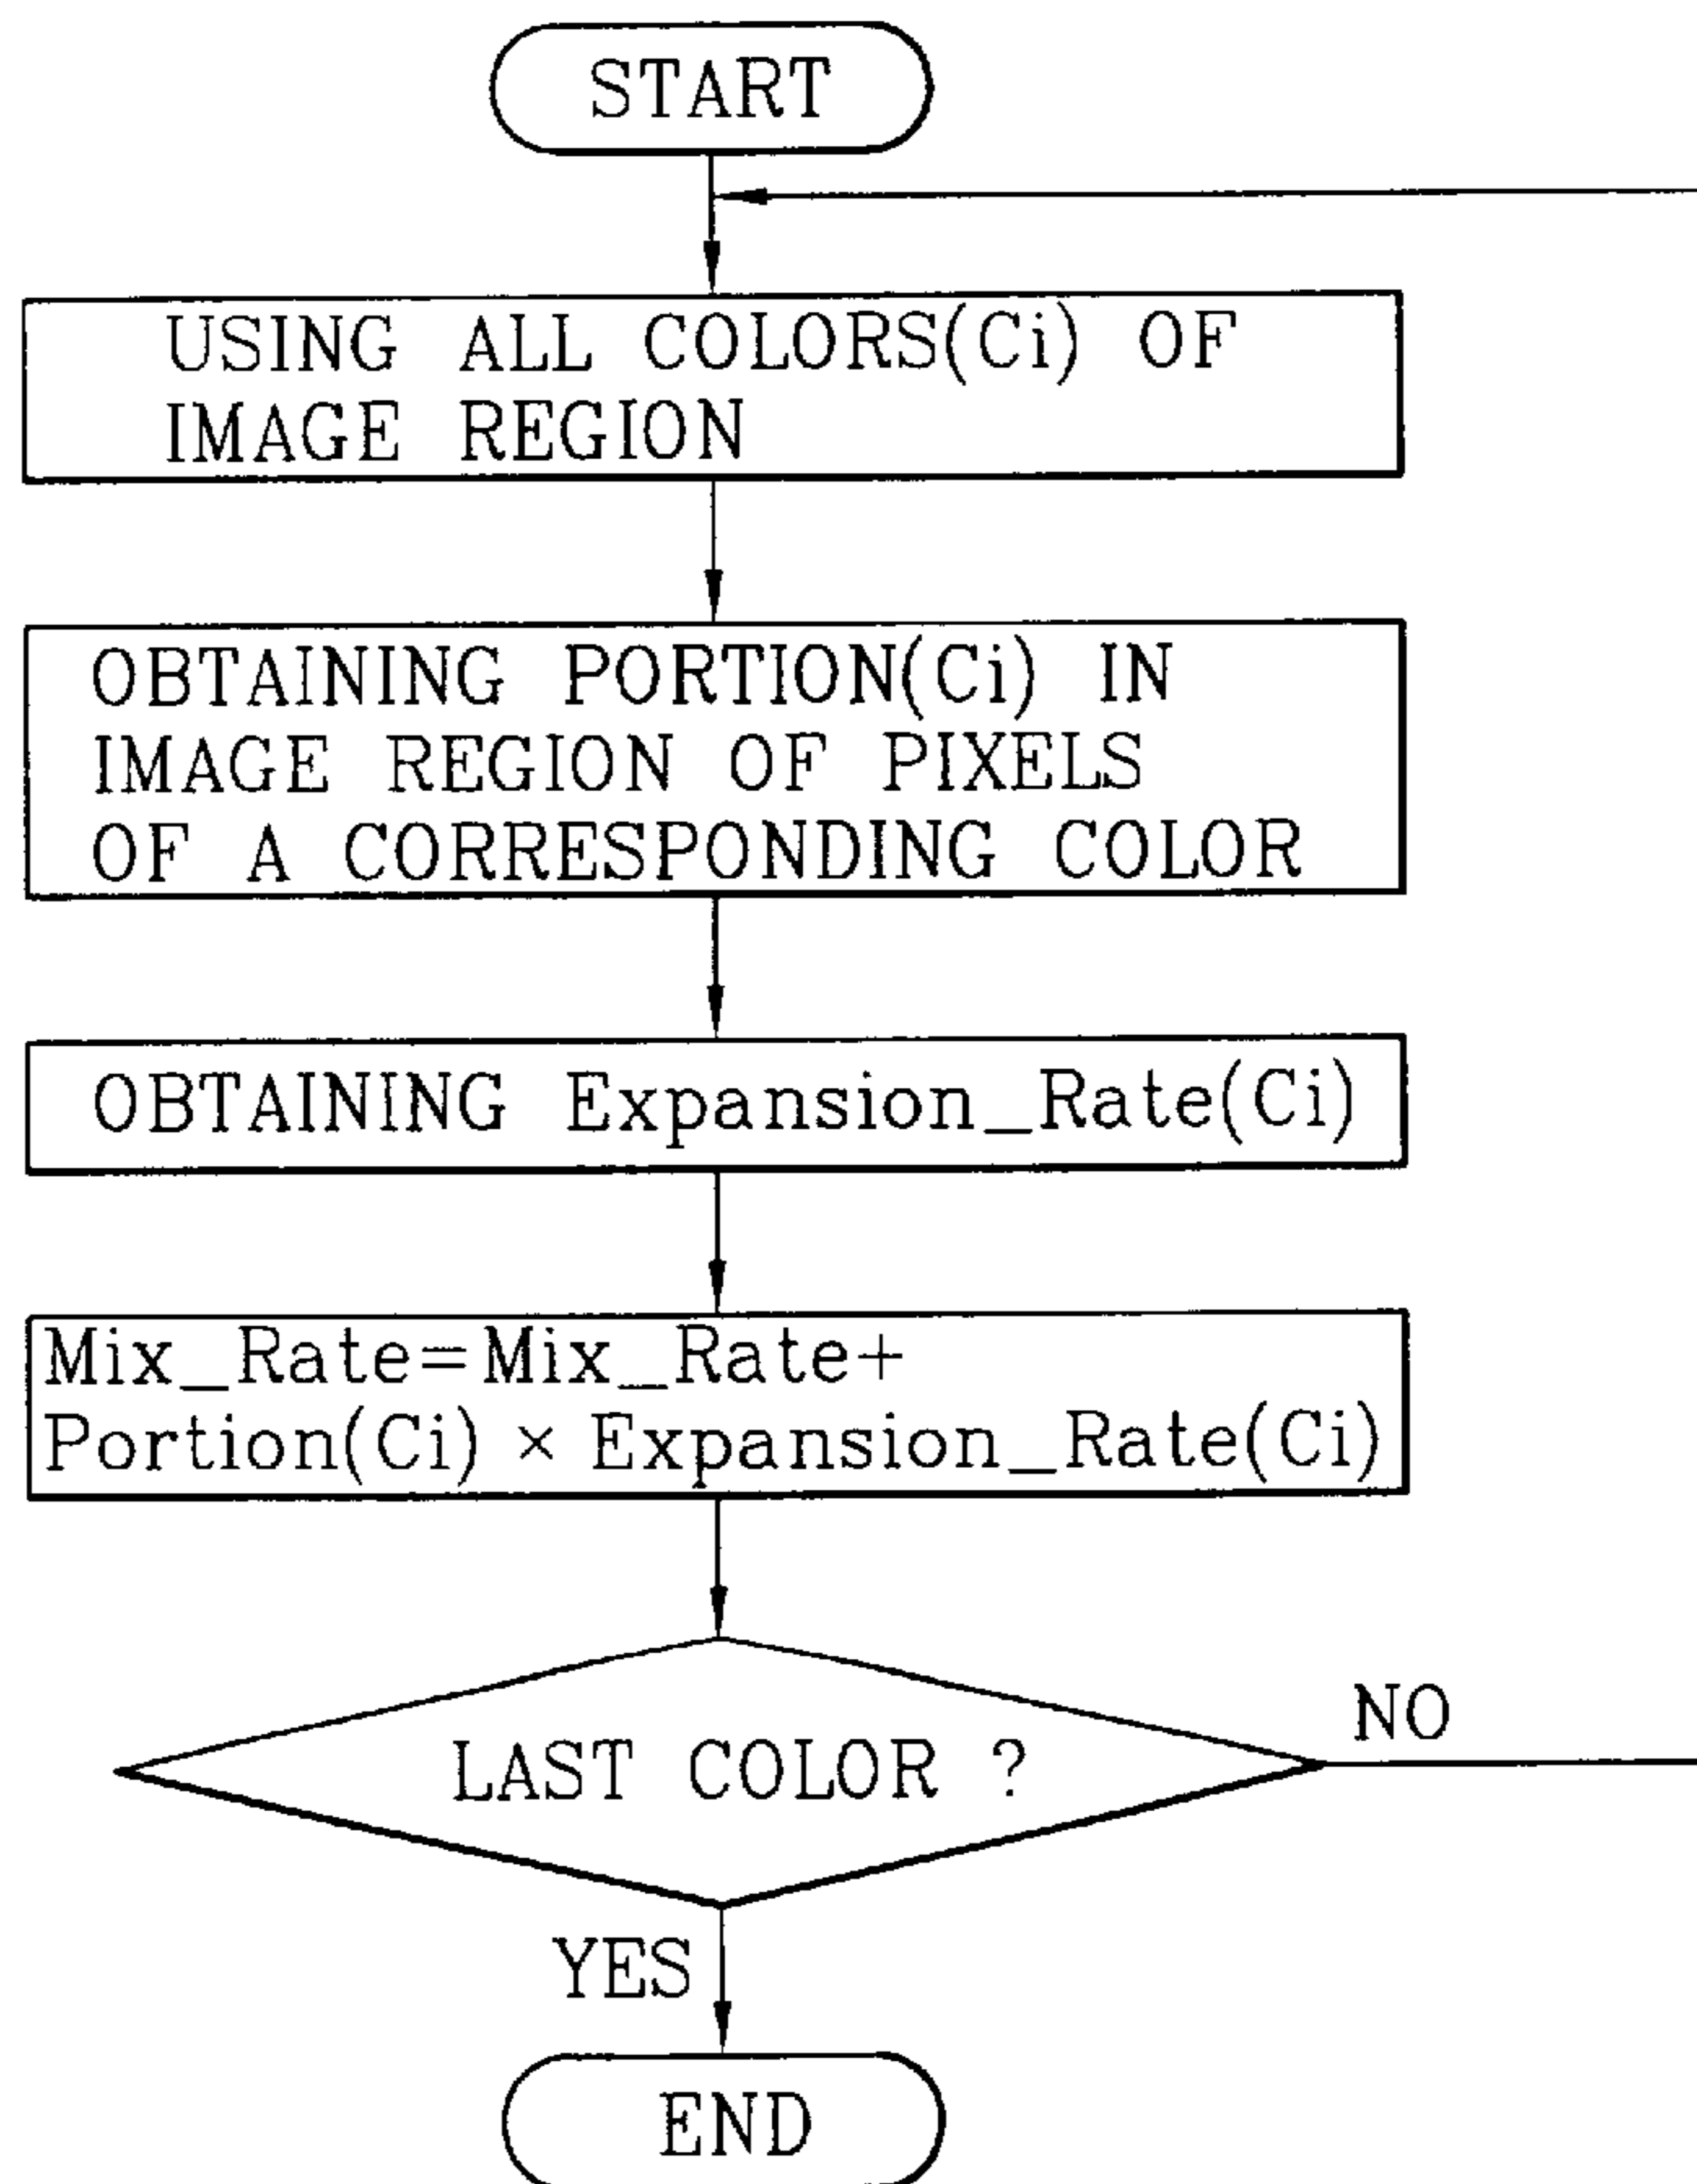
START

USING ALL COLORS(Ci) OF IMAGE REGION

OBTAINING PORTION(Ci) IN IMAGE REGION OF PIXELS OF A CORRESPONDING COLOR

OBTAINING Expansion_Rate(Ci)

Mix_Rate=Mix_Rate+ Portion(Ci) × Expansion_Rate(Ci)

LAST COLOR ?

NO

YES

END